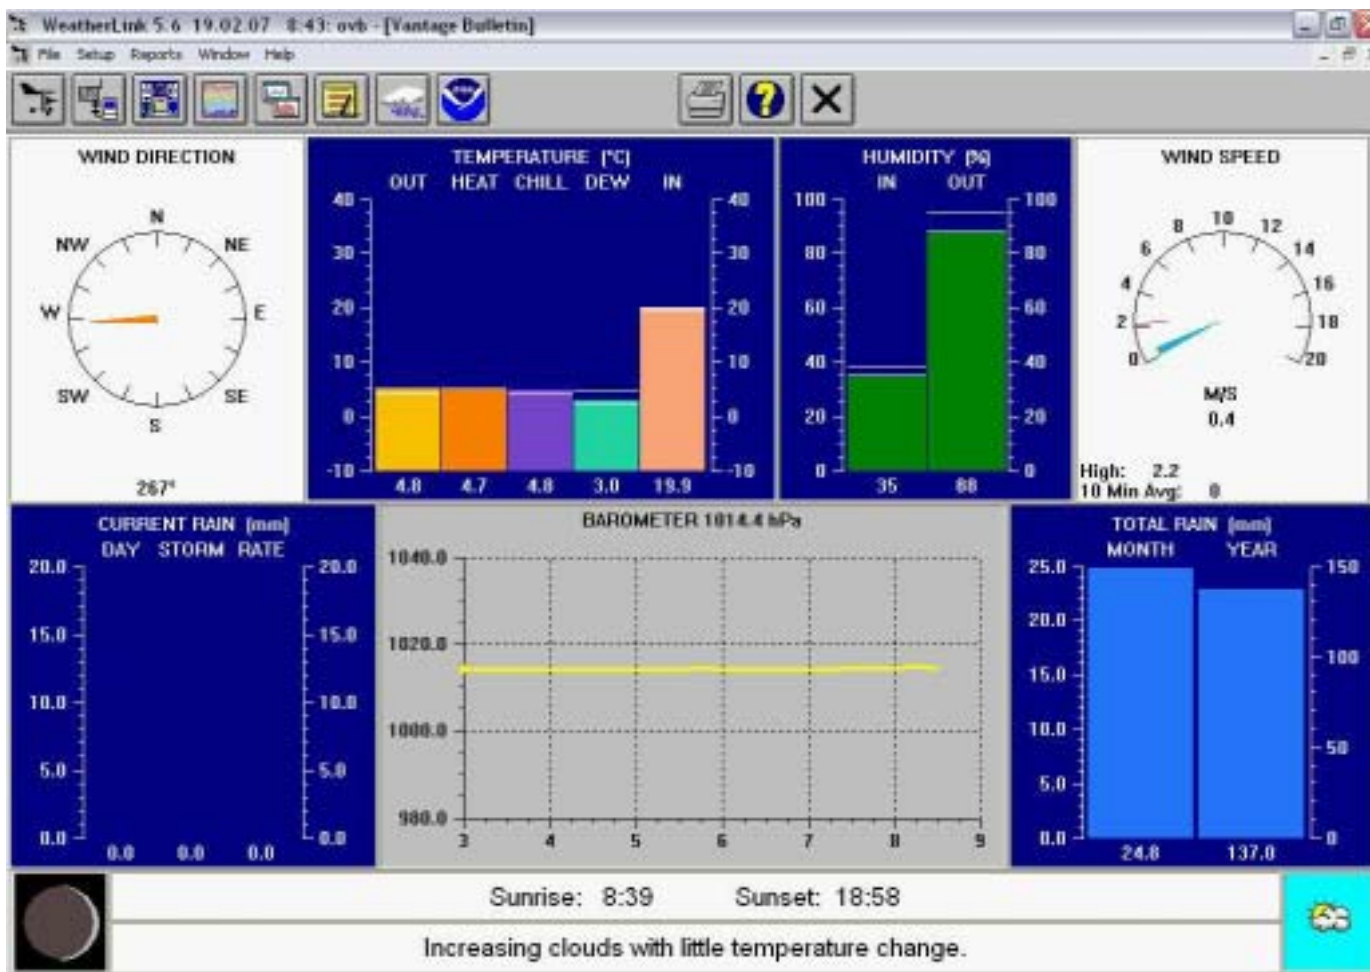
WeatherLink 5.6 19.02.07 8:43: ovb - [Vantage Bulletin]
File Setup Reports Window Help

WIND DIRECTION
N
NW NE
W E
SW SE
S
267°

TEMPERATURE [°C]
OUT HEAT CHILL DEW IN
40 30 20 10 0 -10
40 30 20 10 0 -10
4.8 4.7 4.8 3.0 19.9

HUMIDITY [%]
IN OUT
100 80 60 40 20 0
100 80 60 40 20 0
35 88

WIND SPEED
0 2 4 6 8 10 12 14 16 18 20
M/S
0.4
High: 2.2
10 Min Avg: 0

CURRENT RAIN [mm]
DAY STORM RATE
20.0 15.0 10.0 5.0 0.0
20.0 15.0 10.0 5.0 0.0
0.0 0.0 0.0

BAROMETER 1014.4 hPa
1040.0
1020.0
1000.0
980.0
3 4 5 6 7 8 9

TOTAL RAIN [mm]
MONTH YEAR
25.0 20.0 15.0 10.0 5.0 0.0
150 100 50 0
24.8 137.0

Sunrise: 8:39 Sunset: 18:58
Increasing clouds with little temperature change.